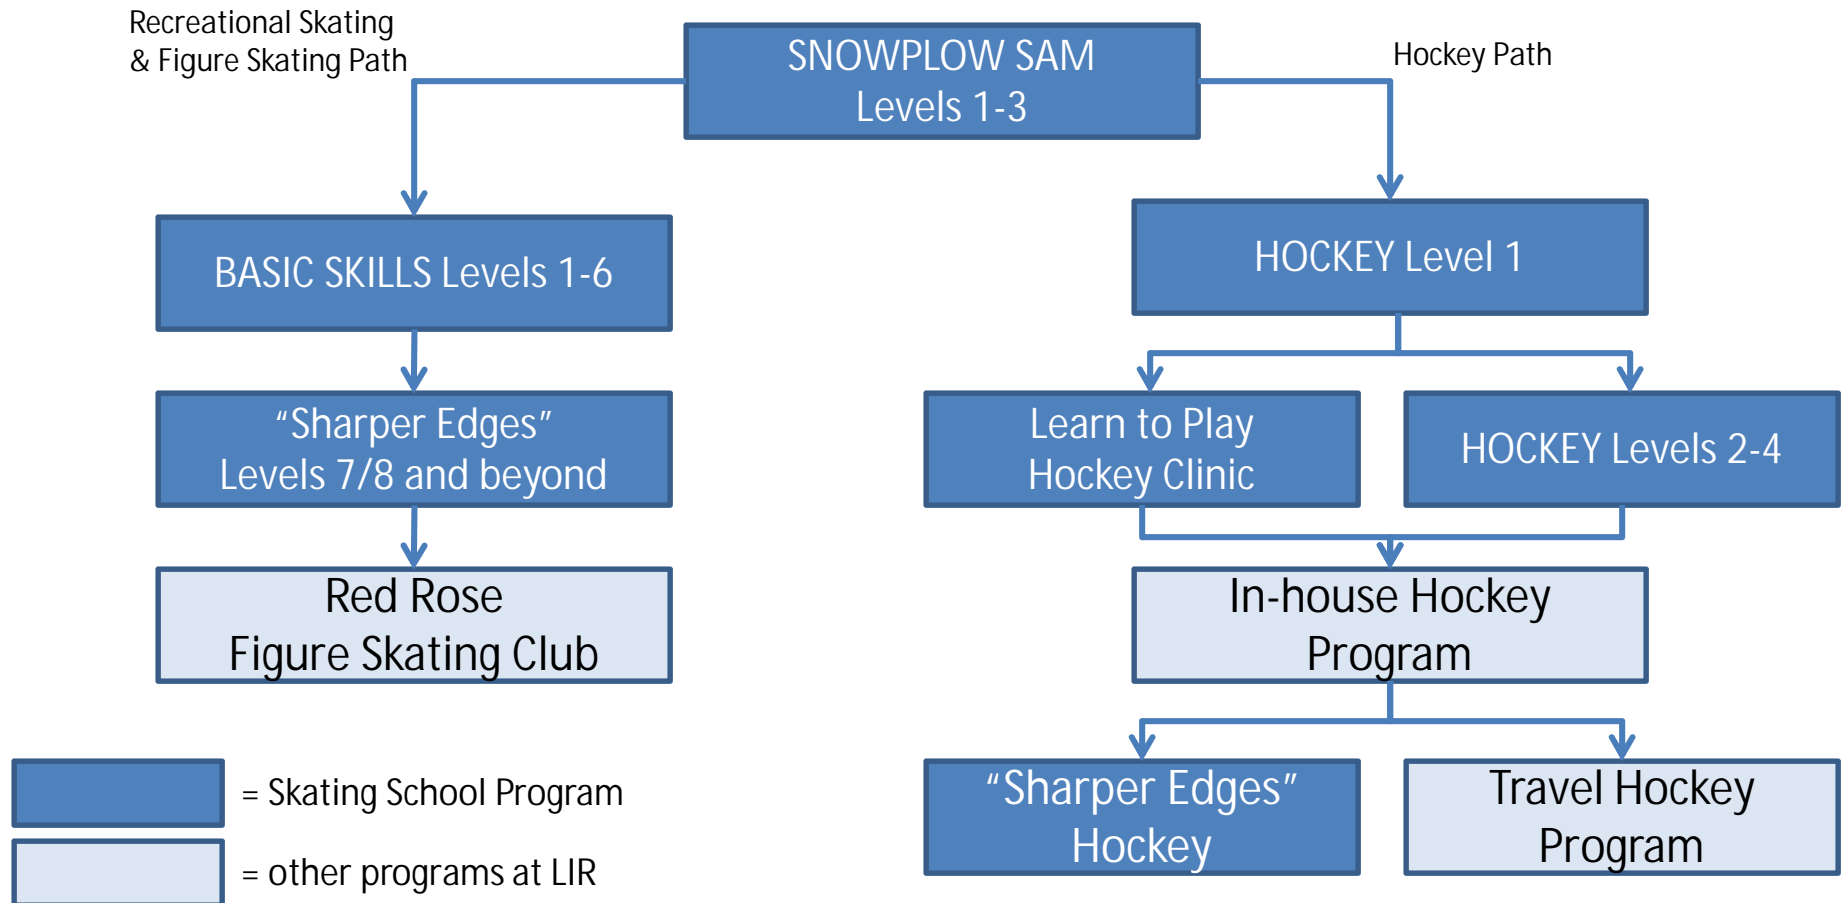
Recreational Skating & Figure Skating Path

SNOWPLOW SAM
Levels 1-3

Hockey Path

BASIC SKILLS Levels 1-6

HOCKEY Level 1

“Sharper Edges”
Levels 7/8 and beyond

Learn to Play
Hockey Clinic

HOCKEY Levels 2-4

Red Rose
Figure Skating Club

In-house Hockey
Program

“Sharper Edges”
Hockey

Travel Hockey
Program

= Skating School Program

= other programs at LIR